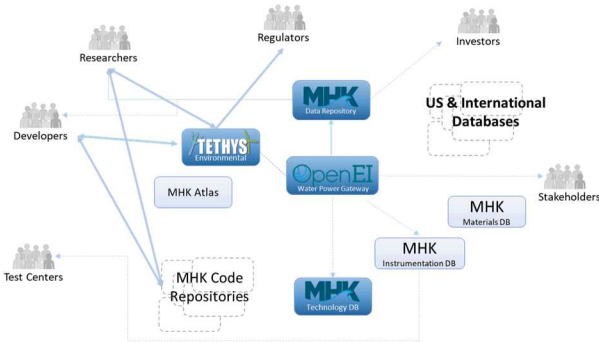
Researchers

Regulators

Investors

Developers

MHK
Data Repository

US & International Databases

TETHYS
Environmental

MHK Atlas

OpenEI
Water Power Gateway

Stakeholders

MHK
Materials DB

Test Centers

MHK Code Repositories

MHK
Instrumentation DB

MHK
Technology DB